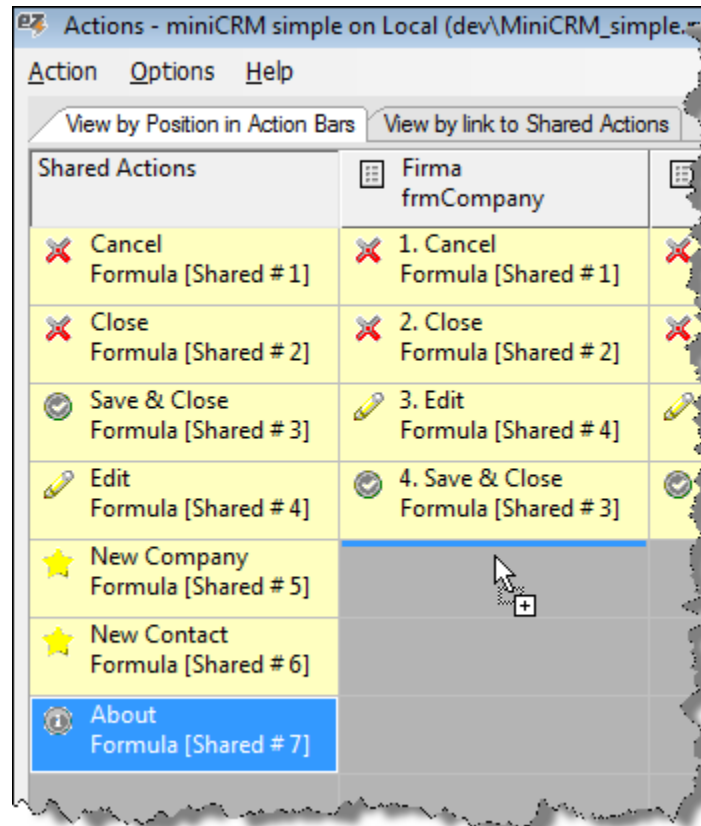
ez Actions - miniCRM simple on Local (dev\MiniCRM_simple.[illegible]

Action Options Help

View by Position in Action Bars | View by link to Shared Actions

| Shared Actions | Firma frmCompany |
|---|---|
| Cancel Formula [Shared # 1] | 1. Cancel Formula [Shared # 1] |
| Close Formula [Shared # 2] | 2. Close Formula [Shared # 2] |
| Save & Close Formula [Shared # 3] | 3. Edit Formula [Shared # 4] |
| Edit Formula [Shared # 4] | 4. Save & Close Formula [Shared # 3] |
| New Company Formula [Shared # 5] | |
| New Contact Formula [Shared # 6] | |
| About Formula [Shared # 7] | |